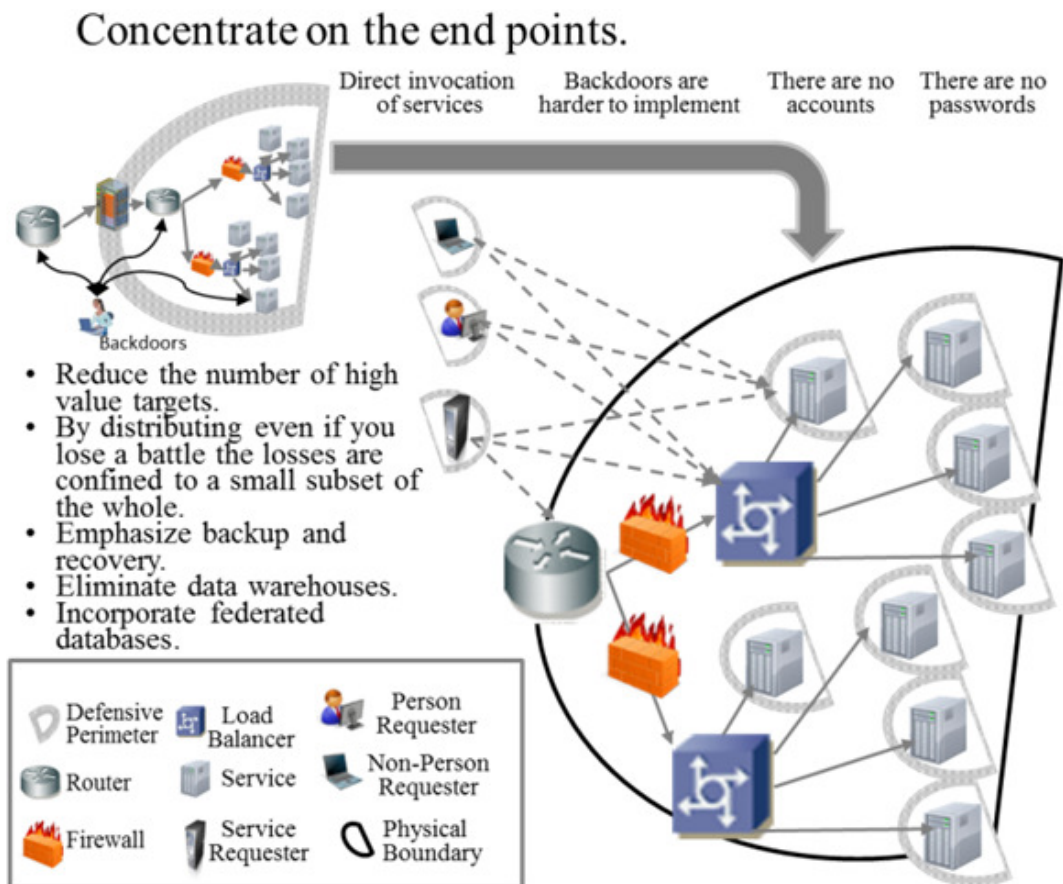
Concentrate on the end points.

Direct invocation of services

Backdoors are harder to implement

There are no accounts

There are no passwords

Backdoors

• Reduce the number of high value targets.
• By distributing even if you lose a battle the losses are confined to a small subset of the whole.
• Emphasize backup and recovery.
• Eliminate data warehouses.
• Incorporate federated databases.

Defensive Perimeter

Load Balancer

Person Requester

Router

Service

Non-Person Requester

Firewall

Service Requester

Physical Boundary